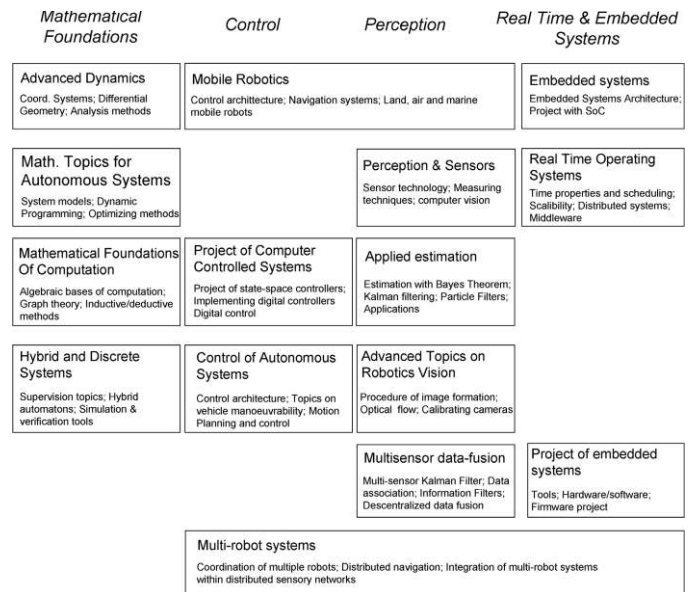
Mathematical Foundations

Control

Perception

Real Time & Embedded Systems

Advanced Dynamics
Coord. Systems; Differential Geometry; Analysis methods

Mobile Robotics
Control architecture; Navigation systems; Land, air and marine mobile robots

Embedded systems
Embedded Systems Architecture; Project with SoC

Math. Topics for Autonomous Systems
System models; Dynamic Programming; Optimizing methods

Perception & Sensors
Sensor technology; Measuring techniques; computer vision

Real Time Operating Systems
Time properties and scheduling; Scalibility; Distributed systems; Middleware

Mathematical Foundations Of Computation
Algebraic bases of computation; Graph theory; Inductive/deductive methods

Project of Computer Controlled Systems
Project of state-space controllers; Implementing digital controllers Digital control

Applied estimation
Estimation with Bayes Theorem; Kalman filtering; Particle Filters; Applications

Hybrid and Discrete Systems
Supervision topics; Hybrid automatons; Simulation & verification tools

Control of Autonomous Systems
Control architecture; Topics on vehicle manoeuvrability; Motion Planning and control

Advanced Topics on Robotics Vision
Procedure of image formation; Optical flow; Calibrating cameras

Multisensor data-fusion
Multi-sensor Kalman Filter; Data association; Information Filters; Descentralized data fusion

Project of embedded systems
Tools; Hardware/software; Firmware project

Multi-robot systems
Coordination of multiple robots; Distributed navigation; Integration of multi-robot systems within distributed sensory networks